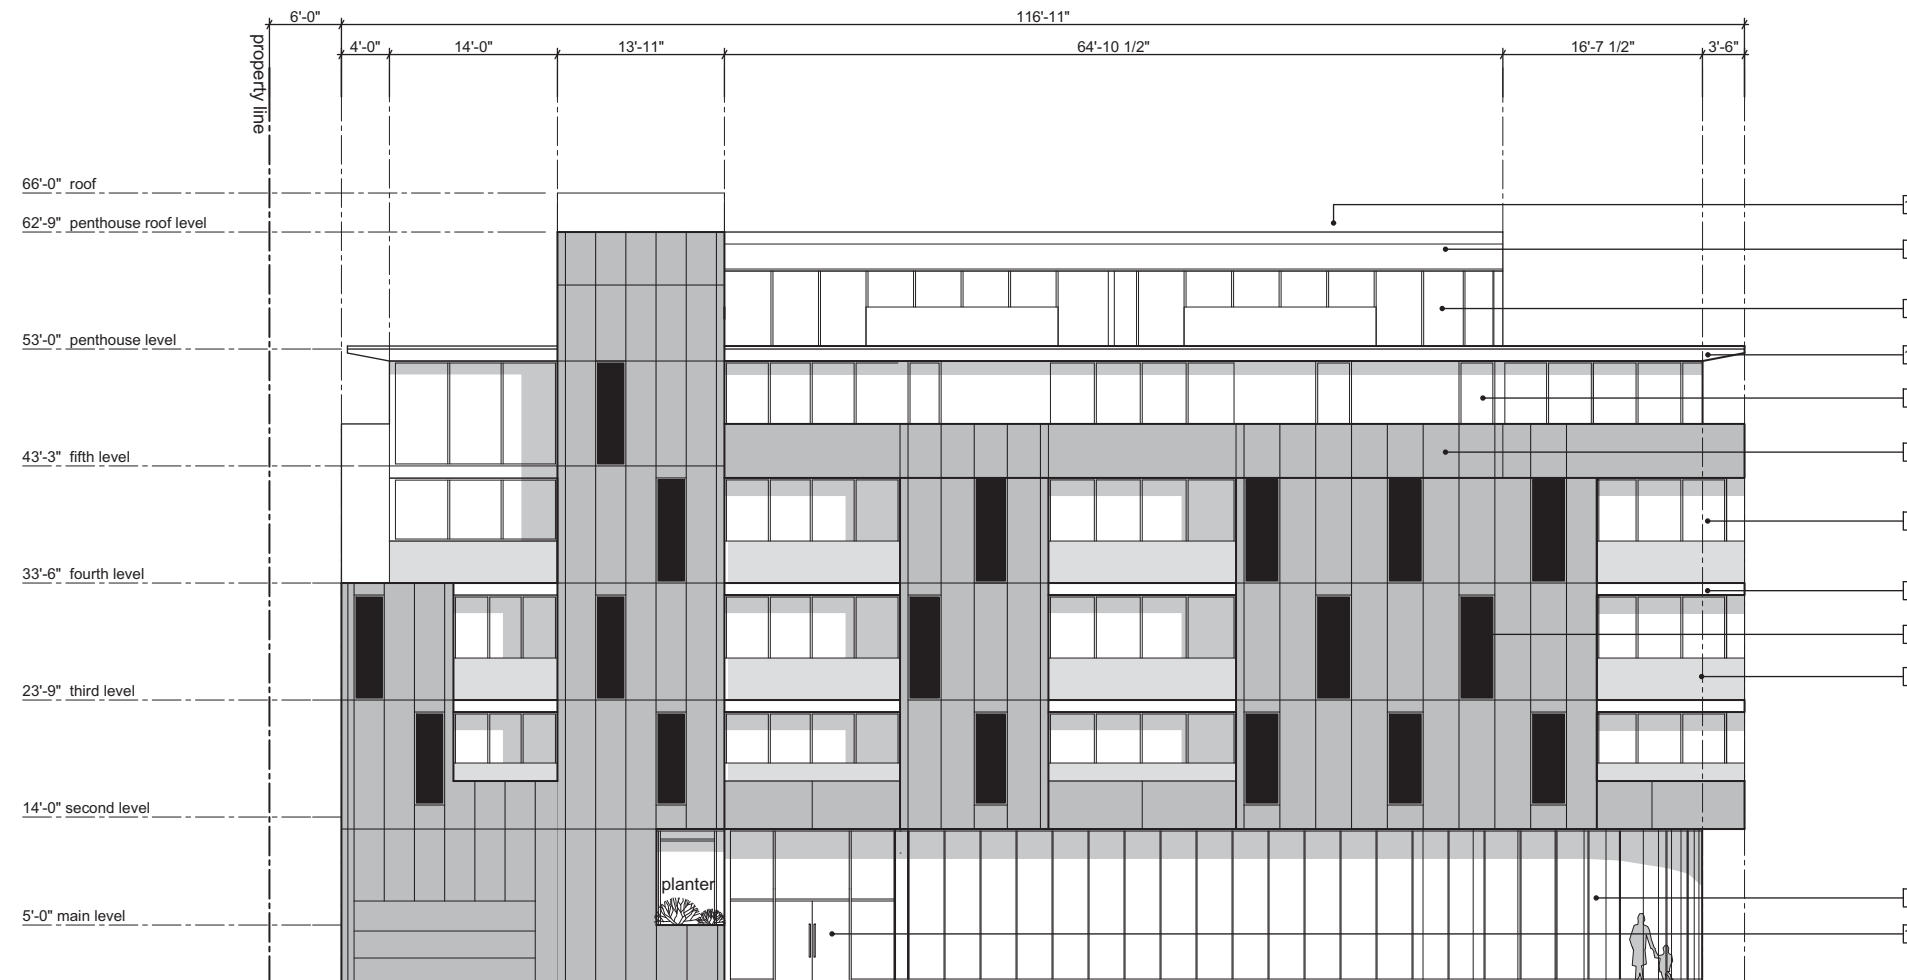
6'-0"

116'-11"

4'-0"

14'-0"

13'-11"

64'-10 1/2"

16'-7 1/2"

3'-6"

property line

66'-0" roof

62'-9" penthouse roof level

53'-0" penthouse level

43'-3" fifth level

33'-6" fourth level

23'-9" third level

14'-0" second level

5'-0" main level

planter